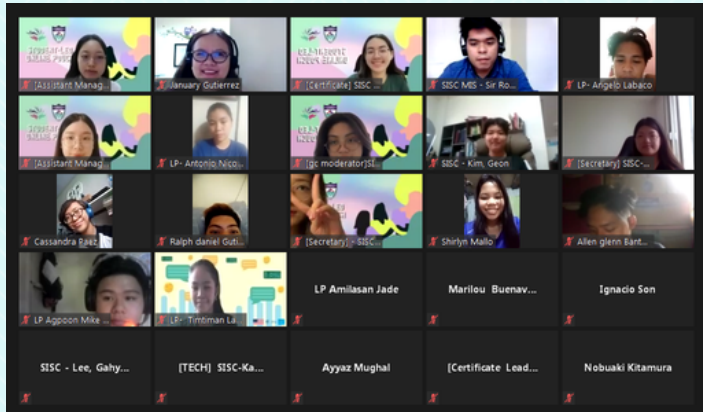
[Assistant Manag...

January Gutierrez

[Certificate] SISC...

SISC MIS - Sir Ro...

LP- Angelo Labaco

[Assistant Manag...

LP- Antonio Nico...

[gc moderator]SI...

SISC - Kim, Geon

[Secretary] SISC-...

Cassandra Baez

Ralph daniel Guti...

[Secretary] - SISC...

Shirlyn Mallo

Allen glenn Bant...

LP Agpoon Mike...

LP- Timtiman La...

LP Amilasan Jade

Marilou Buenav...

Ignacio Son

SISC - Lee, Gahy...

[TECH] SISC-Ka...

Ayyaz Mughal

[Certificate Lead...

Nobuaki Kitamura